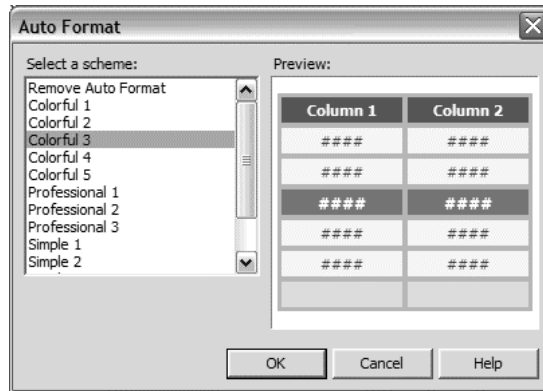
Auto Format

Select a scheme:

Remove Auto Format
Colorful 1
Colorful 2
Colorful 3
Colorful 4
Colorful 5
Professional 1
Professional 2
Professional 3
Simple 1
Simple 2

Preview:

| Column 1 | Column 2 |
|---|---|
| #### | #### |
| #### | #### |
| #### | #### |
| #### | #### |
| #### | #### |
| | |

OK Cancel Help